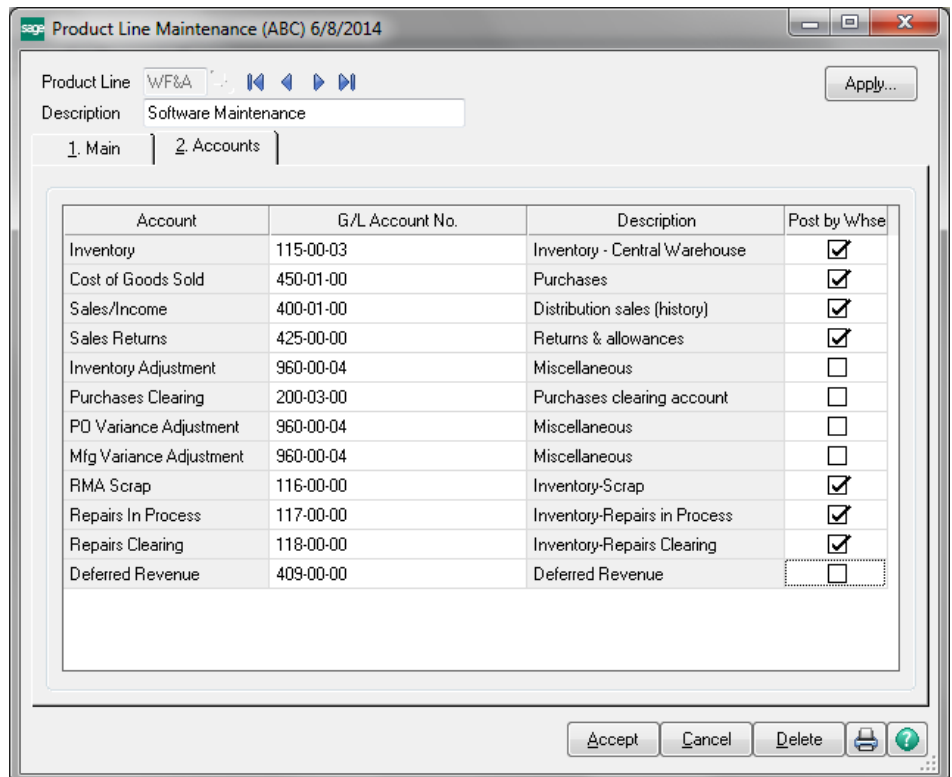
sage Product Line Maintenance (ABC) 6/8/2014

Product Line WF&A

Description Software Maintenance

Apply...

1. Main | 2. Accounts

| Account | G/L Account No. | Description | Post by Whse |
|---|---|---|---|
| Inventory | 115-00-03 | Inventory - Central Warehouse | ☑ |
| Cost of Goods Sold | 450-01-00 | Purchases | ☑ |
| Sales/Income | 400-01-00 | Distribution sales (history) | ☑ |
| Sales Returns | 425-00-00 | Returns & allowances | ☑ |
| Inventory Adjustment | 960-00-04 | Miscellaneous | ☐ |
| Purchases Clearing | 200-03-00 | Purchases clearing account | ☐ |
| PO Variance Adjustment | 960-00-04 | Miscellaneous | ☐ |
| Mfg Variance Adjustment | 960-00-04 | Miscellaneous | ☐ |
| RMA Scrap | 116-00-00 | Inventory-Scrap | ☑ |
| Repairs In Process | 117-00-00 | Inventory-Repairs in Process | ☑ |
| Repairs Clearing | 118-00-00 | Inventory-Repairs Clearing | ☑ |
| Deferred Revenue | 409-00-00 | Deferred Revenue | ☐ |

Accept Cancel Delete